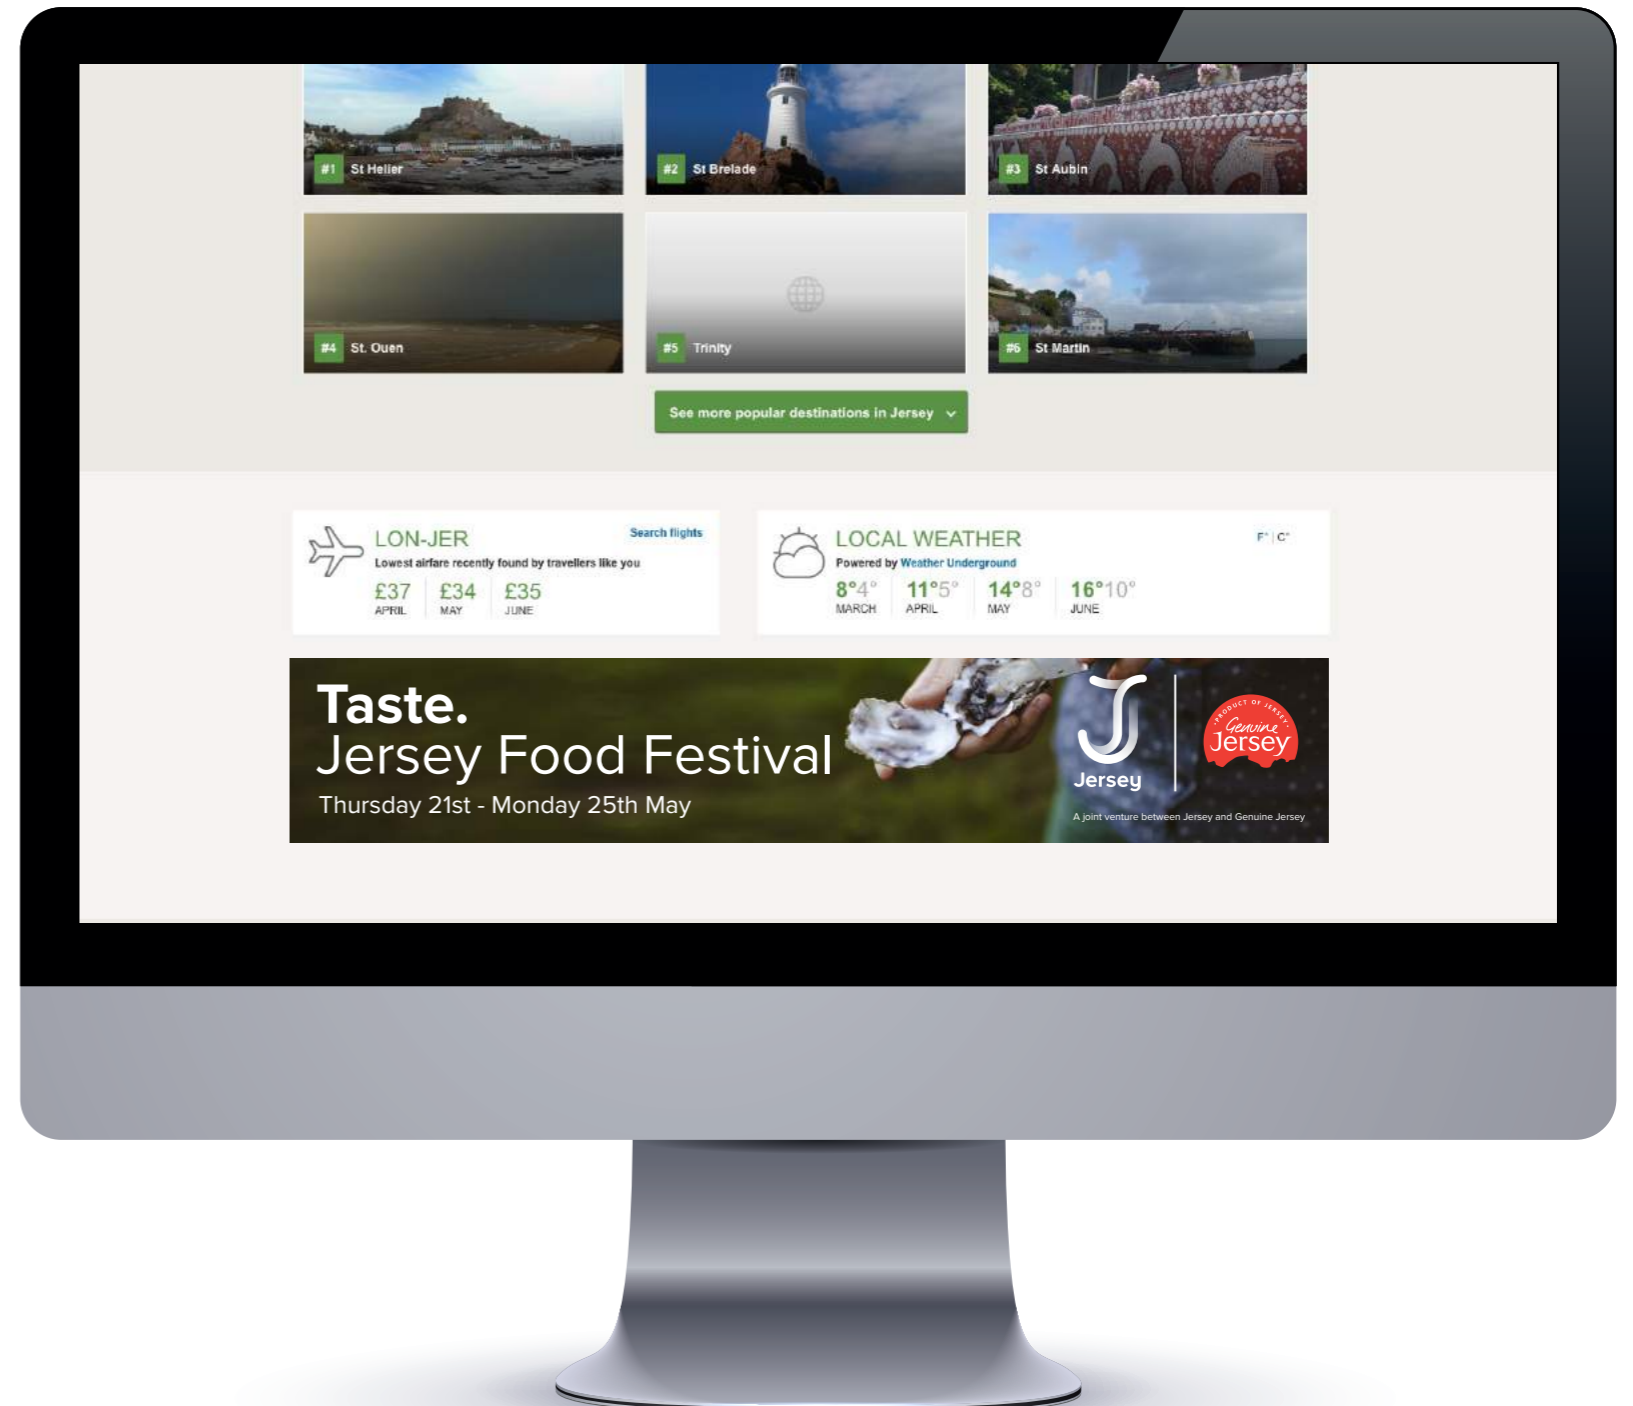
#1 St Helier

#2 St Brelade

#3 St Aubin

#4 St. Ouen

#5 Trinity

#6 St Martin

See more popular destinations in Jersey

LON-JER
Search flights
Lowest airfare recently found by travellers like you
£37 APRIL
£34 MAY
£35 JUNE

LOCAL WEATHER
F° | C°
Powered by Weather Underground
8° 4° MARCH
11° 5° APRIL
14° 8° MAY
16° 10° JUNE

Taste.
Jersey Food Festival
Thursday 21st - Monday 25th May

Jersey

PRODUCT OF JERSEY
Genuine Jersey

A joint venture between Jersey and Genuine Jersey